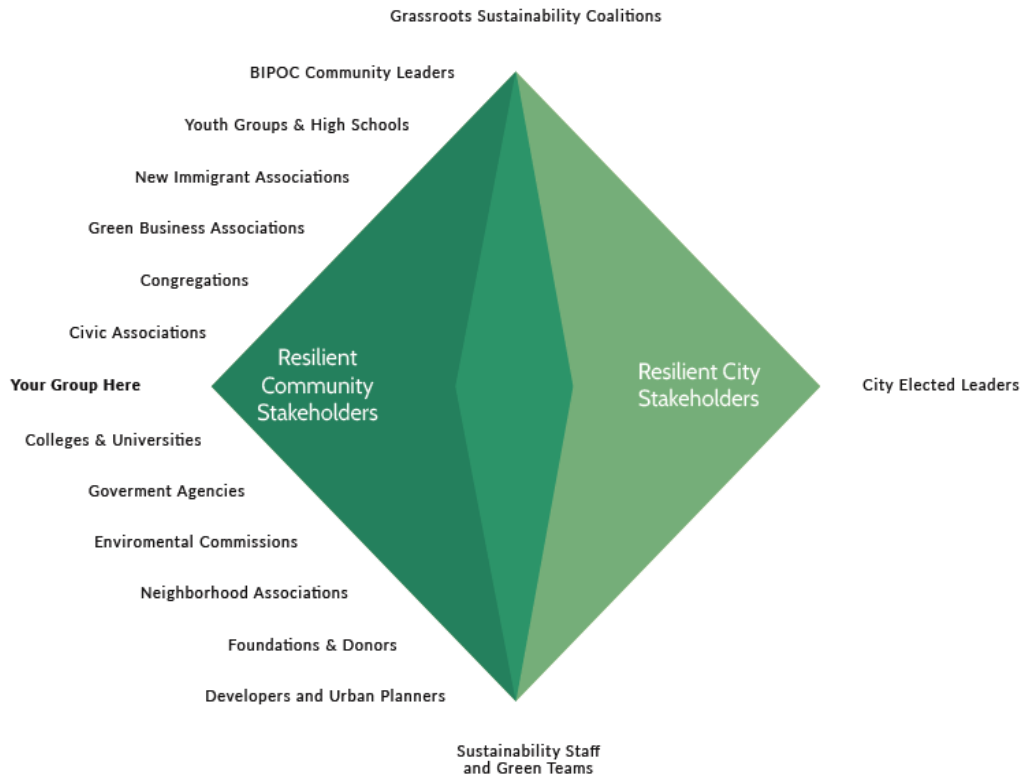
Grassroots Sustainability Coalitions

BIPOC Community Leaders

Youth Groups & High Schools

New Immigrant Associations

Green Business Associations

Congregations

Civic Associations

Your Group Here

Colleges & Universities

Goverment Agencies

Enviromental Commissions

Neighborhood Associations

Foundations & Donors

Developers and Urban Planners

Resilient Community Stakeholders

Resilient City Stakeholders

City Elected Leaders

Sustainability Staff and Green Teams